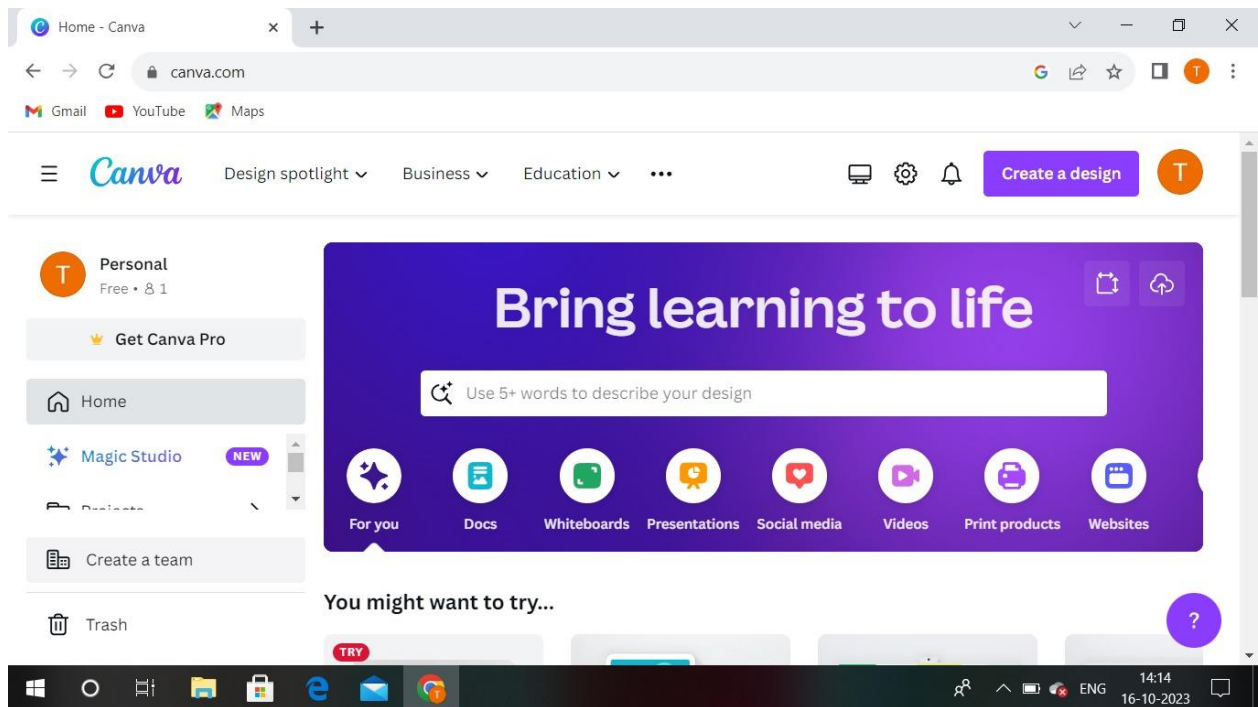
Home - Canva ×  +

canva.com

Gmail  YouTube  Maps

Canva  Design spotlight ⌄  Business ⌄  Education ⌄  •••  Create a design  T

T  Personal
Free • 1

Get Canva Pro

Home

Magic Studio  NEW

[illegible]

Create a team

Trash

Bring learning to life

Use 5+ words to describe your design

For you  Docs  Whiteboards  Presentations  Social media  Videos  Print products  Websites

You might want to try...

TRY

?

ENG  14:14
16-10-2023